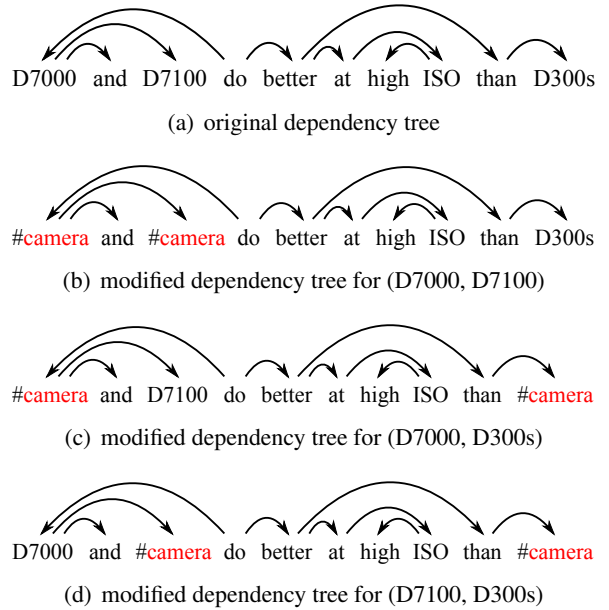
D7000 and D7100 do better at high ISO than D300s

(a) original dependency tree

#camera and #camera do better at high ISO than D300s

(b) modified dependency tree for (D7000, D7100)

#camera and D7100 do better at high ISO than #camera

(c) modified dependency tree for (D7000, D300s)

D7000 and #camera do better at high ISO than #camera

(d) modified dependency tree for (D7100, D300s)